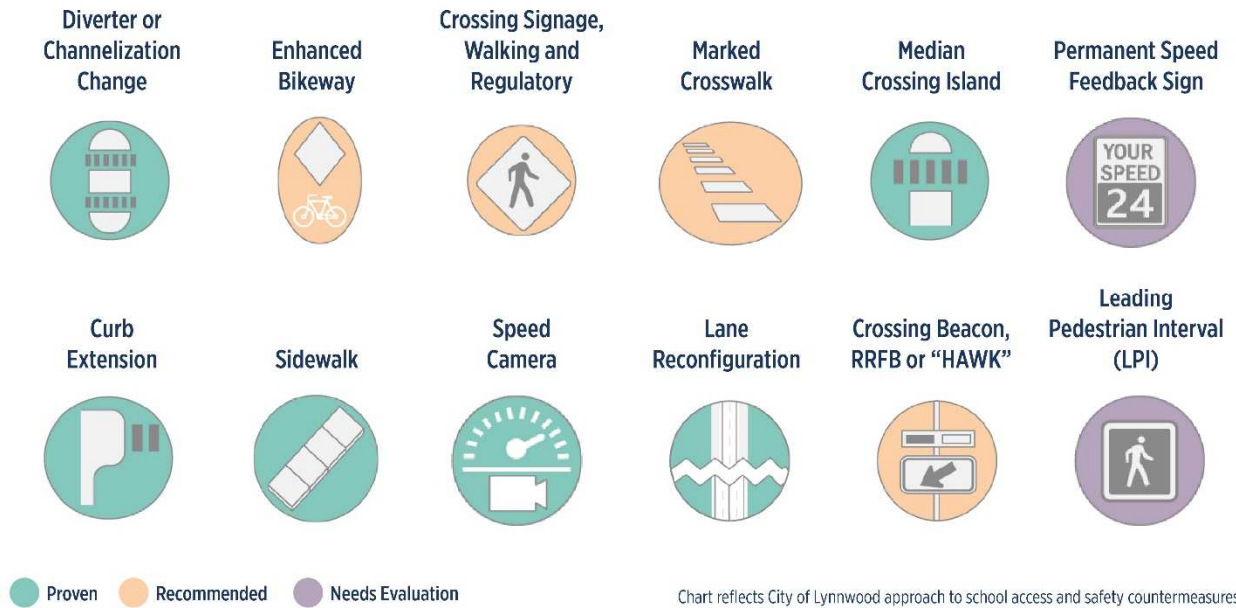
Diverter or Channelization Change

Enhanced Bikeway

Crossing Signage, Walking and Regulatory

Marked Crosswalk

Median Crossing Island

Permanent Speed Feedback Sign

YOUR SPEED 24

Curb Extension

Sidewalk

Speed Camera

Lane Reconfiguration

Crossing Beacon, RRFB or "HAWK"

Leading Pedestrian Interval (LPI)

Proven Recommended Needs Evaluation

Chart reflects City of Lynnwood approach to school access and safety countermeasures